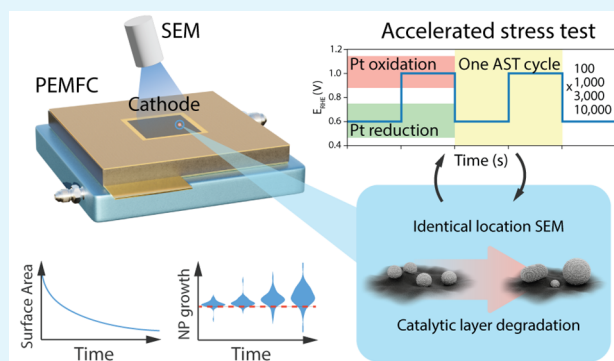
SEM

PEMFC

Cathode

Accelerated stress test

1.2
1.0
0.8
0.6
0.4

$E_{RHE}$ (V)

Pt oxidation

One AST cycle

Pt reduction

x
100
1,000
3,000
10,000

Time (s)

Identical location SEM

Catalytic layer degradation

Surface Area

Time

NP growth

Time